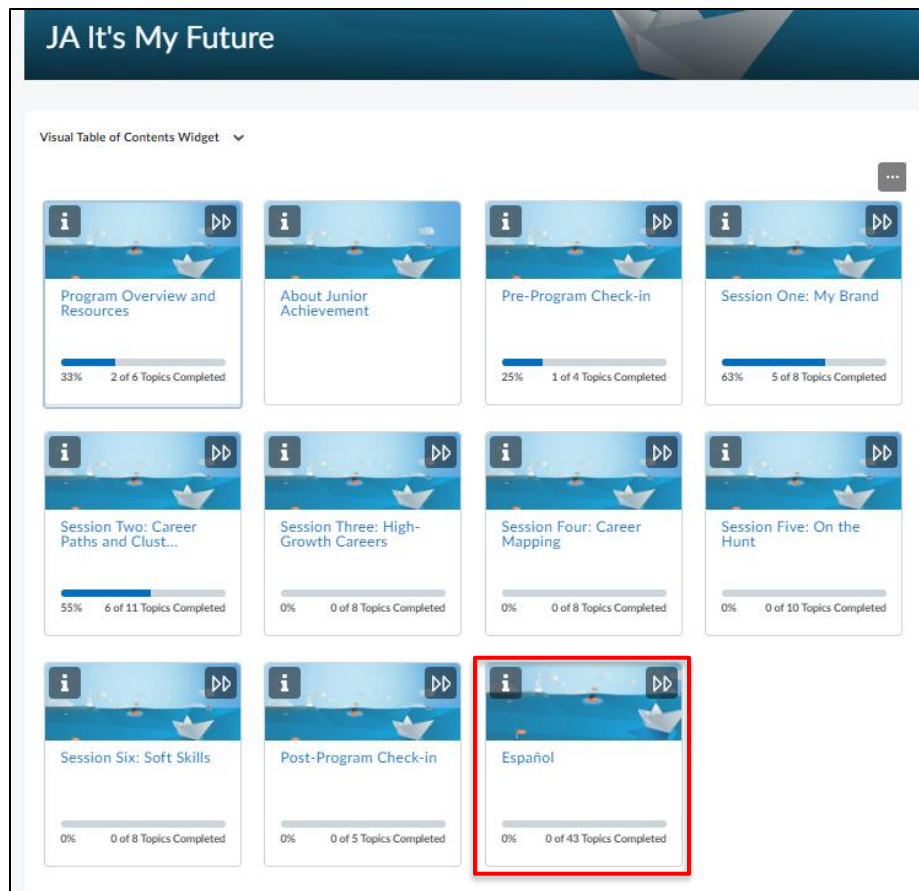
JA It's My Future

Visual Table of Contents Widget

...

Program Overview and Resources
33% 2 of 6 Topics Completed

About Junior Achievement

Pre-Program Check-in
25% 1 of 4 Topics Completed

Session One: My Brand
63% 5 of 8 Topics Completed

Session Two: Career Paths and Clust...
55% 6 of 11 Topics Completed

Session Three: High-Growth Careers
0% 0 of 8 Topics Completed

Session Four: Career Mapping
0% 0 of 8 Topics Completed

Session Five: On the Hunt
0% 0 of 10 Topics Completed

Session Six: Soft Skills
0% 0 of 8 Topics Completed

Post-Program Check-in
0% 0 of 5 Topics Completed

Español
0% 0 of 43 Topics Completed